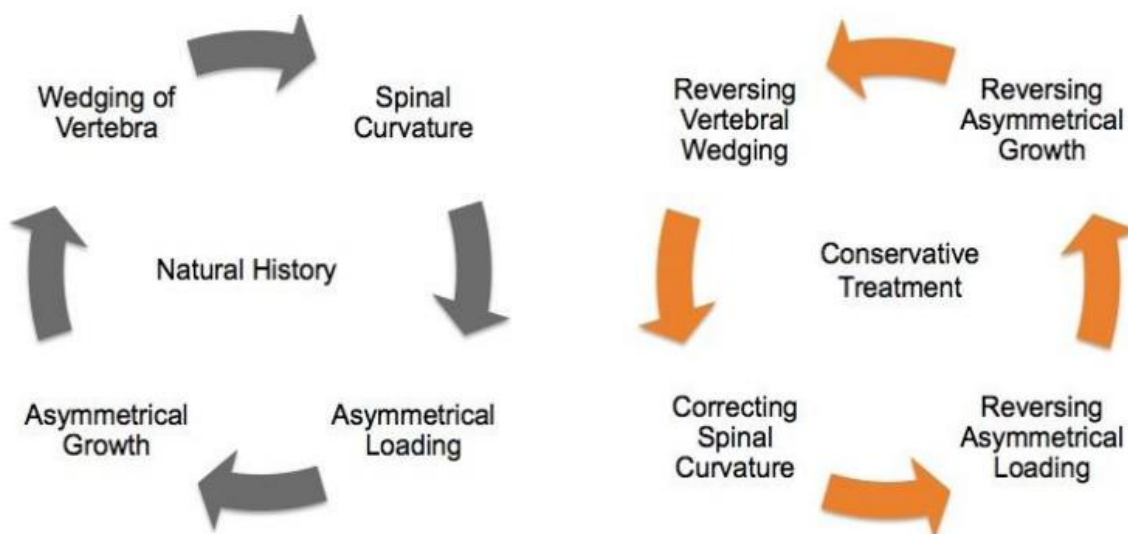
Natural History

Wedging of Vertebra

Spinal Curvature

Asymmetrical Loading

Asymmetrical Growth

Conservative Treatment

Reversing Vertebral Wedging

Reversing Asymmetrical Growth

Reversing Asymmetrical Loading

Correcting Spinal Curvature